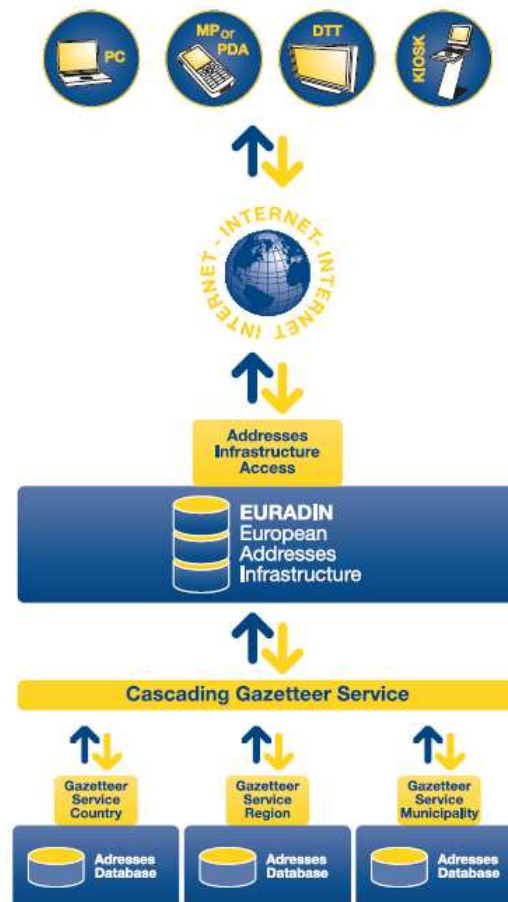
PC

MP or PDA

DTT

KIOSK

INTERNET - INTERNET - INTERNET

Addresses Infrastructure Access

EURADIN
European Addresses Infrastructure

Cascading Gazetteer Service

Gazetteer Service Country

Gazetteer Service Region

Gazetteer Service Municipality

Adresses Database

Adresses Database

Adresses Database